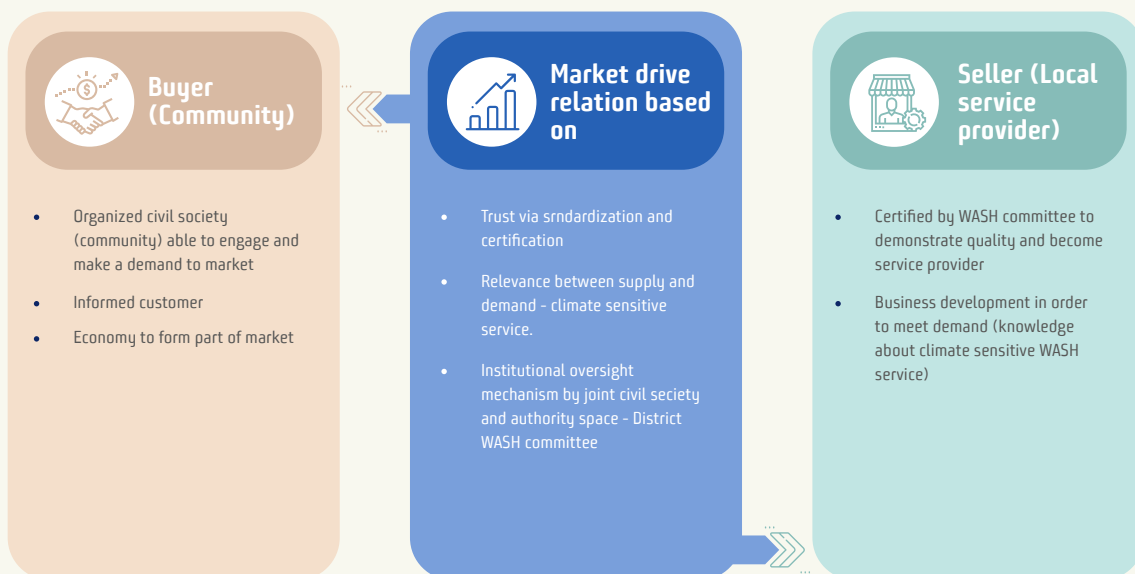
Buyer (Community)

- Organized civil society (community) able to engage and make a demand to market
- Informed customer
- Economy to form part of market

Market drive relation based on

- Trust via srndardization and certification
- Relevance between supply and demand - climate sensitive service.
- Institutional oversight mechanism by joint civil society and authority space - District WASH committee

Seller (Local service provider)

- Certified by WASH committee to demonstrate quality and become service provider
- Business development in order to meet demand (knowledge about climate sensitive WASH service)